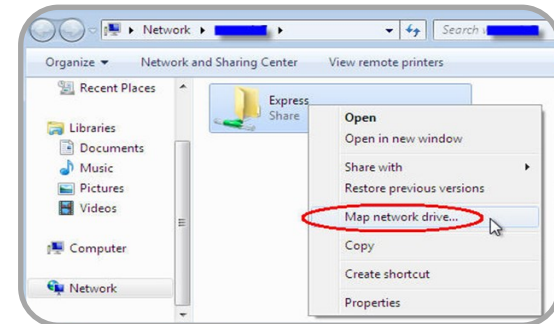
Network ▸ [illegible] ▸

Search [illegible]

Organize ▾ Network and Sharing Center View remote printers

Recent Places

Libraries

Documents

Music

Pictures

Videos

Computer

Network

Express

Share

Open

Open in new window

Share with

Restore previous versions

Map network drive...

Copy

Create shortcut

Properties